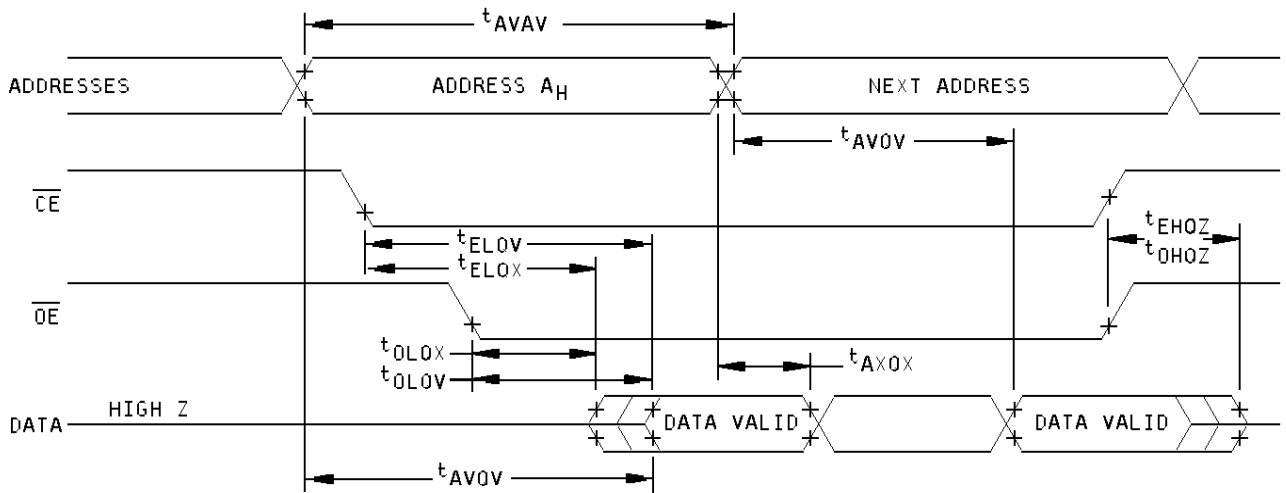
$t_{AVAV}$

ADDRESSES

ADDRESS $A_H$

NEXT ADDRESS

$t_{AVOV}$

$\overline{CE}$

$t_{ELOV}$

$t_{ELOX}$

$t_{EHOZ}$

$t_{OHOZ}$

$\overline{OE}$

$t_{OLOX}$

$t_{OLOV}$

$t_{AXOX}$

DATA

HIGH Z

DATA VALID

DATA VALID

$t_{AVOV}$